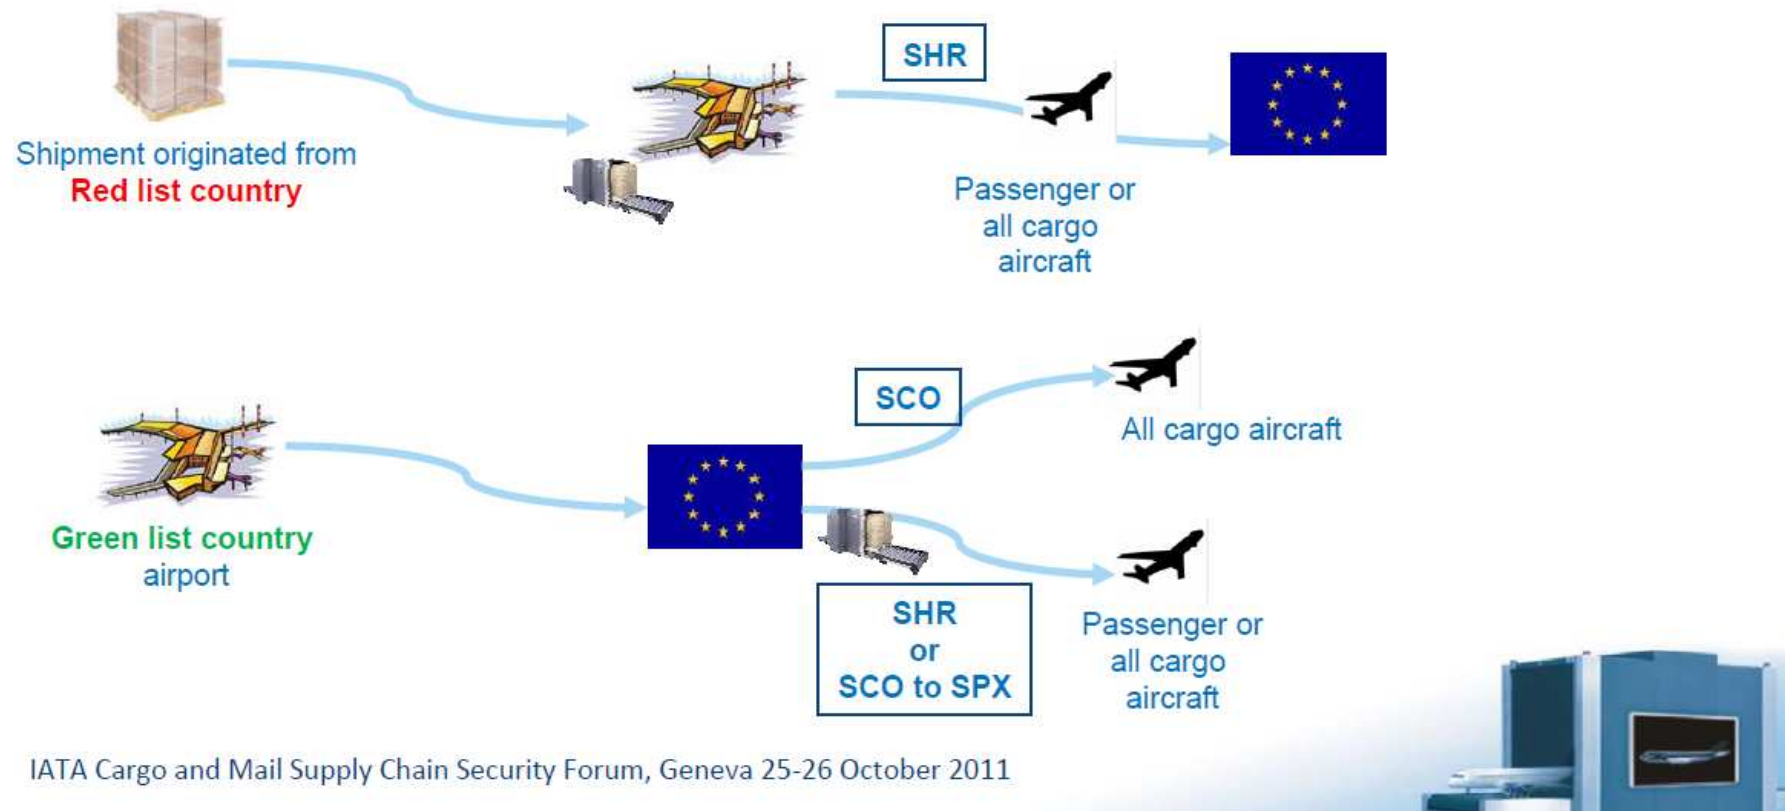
Shipment originated from
Red list country

SHR

Passenger or all cargo aircraft

Green list country airport

SCO

All cargo aircraft

SHR or SCO to SPX

Passenger or all cargo aircraft

IATA Cargo and Mail Supply Chain Security Forum, Geneva 25-26 October 2011